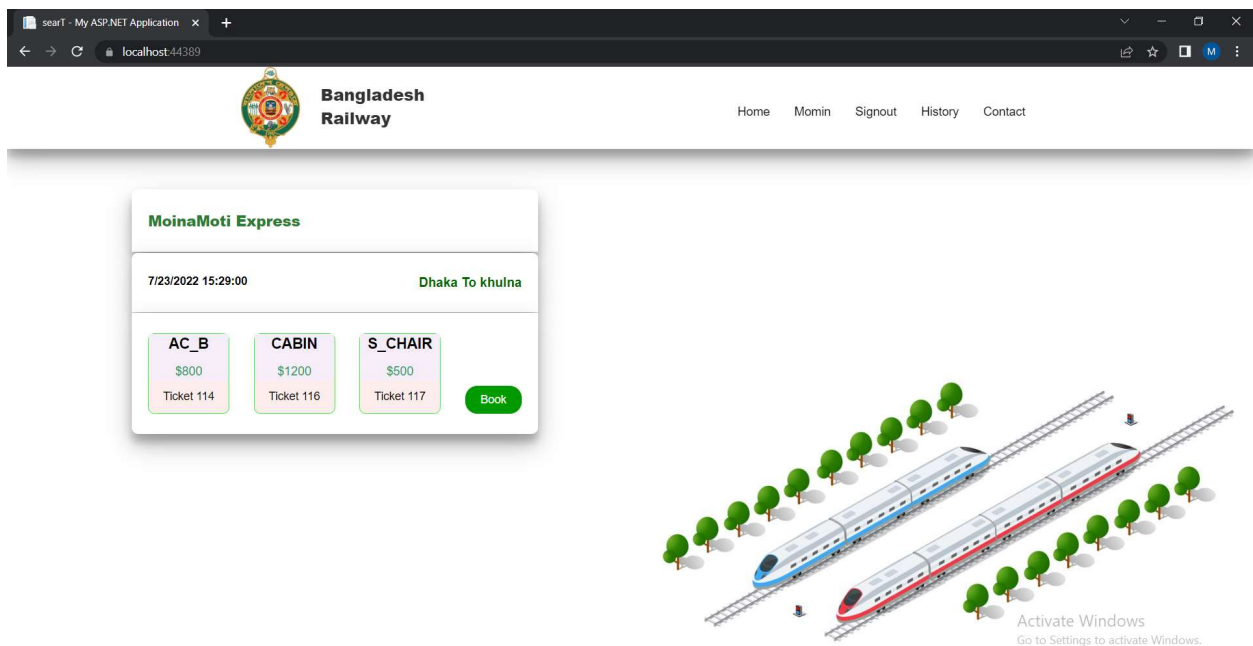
searT - My ASP.NET Application ×
+
localhost:44389
M

Bangladesh Railway

Home Momin Signout History Contact

MoinaMoti Express

7/23/2022 15:29:00

Dhaka To khulna

AC_B
$800
Ticket 114

CABIN
$1200
Ticket 116

S_CHAIR
$500
Ticket 117

Book

Activate Windows
Go to Settings to activate Windows.